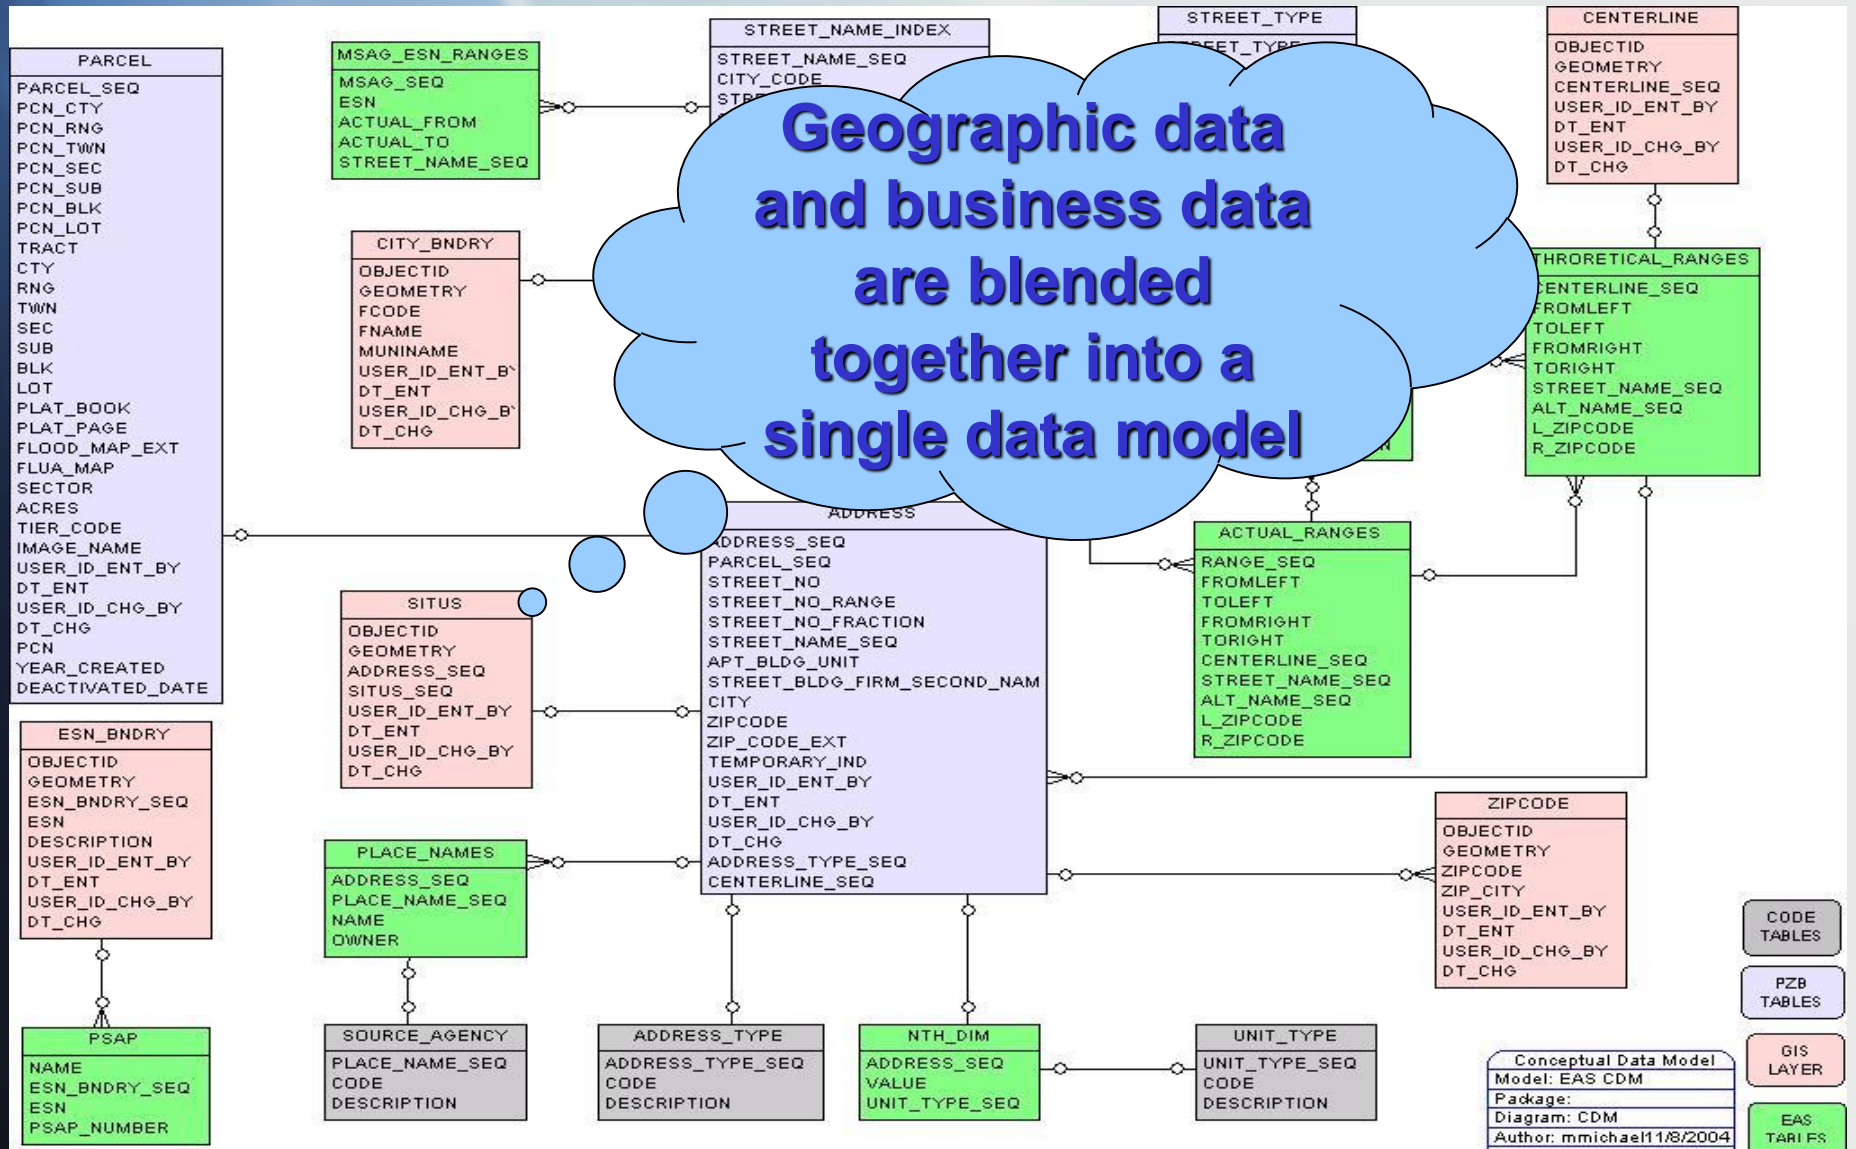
PARCEL
PARCEL_SEQ
PCN_CTY
PCN_RNG
PCN_TWN
PCN_SEC
PCN_SUB
PCN_BLK
PCN_LOT
TRACT
CTY
RNG
TWN
SEC
SUB
BLK
LOT
PLAT_BOOK
PLAT_PAGE
FLOOD_MAP_EXT
FLUA_MAP
SECTOR
ACRES
TIER_CODE
IMAGE_NAME
USER_ID_ENT_BY
DT_ENT
USER_ID_CHG_BY
DT_CHG
PCN
YEAR_CREATED
DEACTIVATED_DATE

MSAG_ESN_RANGES
MSAG_SEQ
ESN
ACTUAL_FROM
ACTUAL_TO
STREET_NAME_SEQ

STREET_NAME_INDEX
STREET_NAME_SEQ
CITY_CODE
STR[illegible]

STREET_TYPE
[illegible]EET_TYPE

CENTERLINE
OBJECTID
GEOMETRY
CENTERLINE_SEQ
USER_ID_ENT_BY
DT_ENT
USER_ID_CHG_BY
DT_CHG

Geographic data and business data are blended together into a single data model

CITY_BNDRY
OBJECTID
GEOMETRY
FCODE
FNAME
MUNINAME
USER_ID_ENT_B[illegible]
DT_ENT
USER_ID_CHG_B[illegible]
DT_CHG

THRORETICAL_RANGES
CENTERLINE_SEQ
FROMLEFT
TOLEFT
FROMRIGHT
TORIGHT
STREET_NAME_SEQ
ALT_NAME_SEQ
L_ZIPCODE
R_ZIPCODE

ADDRESS
ADDRESS_SEQ
PARCEL_SEQ
STREET_NO
STREET_NO_RANGE
STREET_NO_FRACTION
STREET_NAME_SEQ
APT_BLDG_UNIT
STREET_BLDG_FIRM_SECOND_NAM
CITY
ZIPCODE
ZIP_CODE_EXT
TEMPORARY_IND
USER_ID_ENT_BY
DT_ENT
USER_ID_CHG_BY
DT_CHG
ADDRESS_TYPE_SEQ
CENTERLINE_SEQ

ACTUAL_RANGES
RANGE_SEQ
FROMLEFT
TOLEFT
FROMRIGHT
TORIGHT
CENTERLINE_SEQ
STREET_NAME_SEQ
ALT_NAME_SEQ
L_ZIPCODE
R_ZIPCODE

SITUS
OBJECTID
GEOMETRY
ADDRESS_SEQ
SITUS_SEQ
USER_ID_ENT_BY
DT_ENT
USER_ID_CHG_BY
DT_CHG

ESN_BNDRY
OBJECTID
GEOMETRY
ESN_BNDRY_SEQ
ESN
DESCRIPTION
USER_ID_ENT_BY
DT_ENT
USER_ID_CHG_BY
DT_CHG

PLACE_NAMES
ADDRESS_SEQ
PLACE_NAME_SEQ
NAME
OWNER

ZIPCODE
OBJECTID
GEOMETRY
ZIPCODE
ZIP_CITY
USER_ID_ENT_BY
DT_ENT
USER_ID_CHG_BY
DT_CHG

CODE TABLES
PZB TABLES
GIS LAYER
EAS TABLES

PSAP
NAME
ESN_BNDRY_SEQ
ESN
PSAP_NUMBER

SOURCE_AGENCY
PLACE_NAME_SEQ
CODE
DESCRIPTION

ADDRESS_TYPE
ADDRESS_TYPE_SEQ
CODE
DESCRIPTION

NTH_DIM
ADDRESS_SEQ
VALUE
UNIT_TYPE_SEQ

UNIT_TYPE
UNIT_TYPE_SEQ
CODE
DESCRIPTION

Conceptual Data Model
Model: EAS CDM
Package:
Diagram: CDM
Author: mmichael11/8/2004